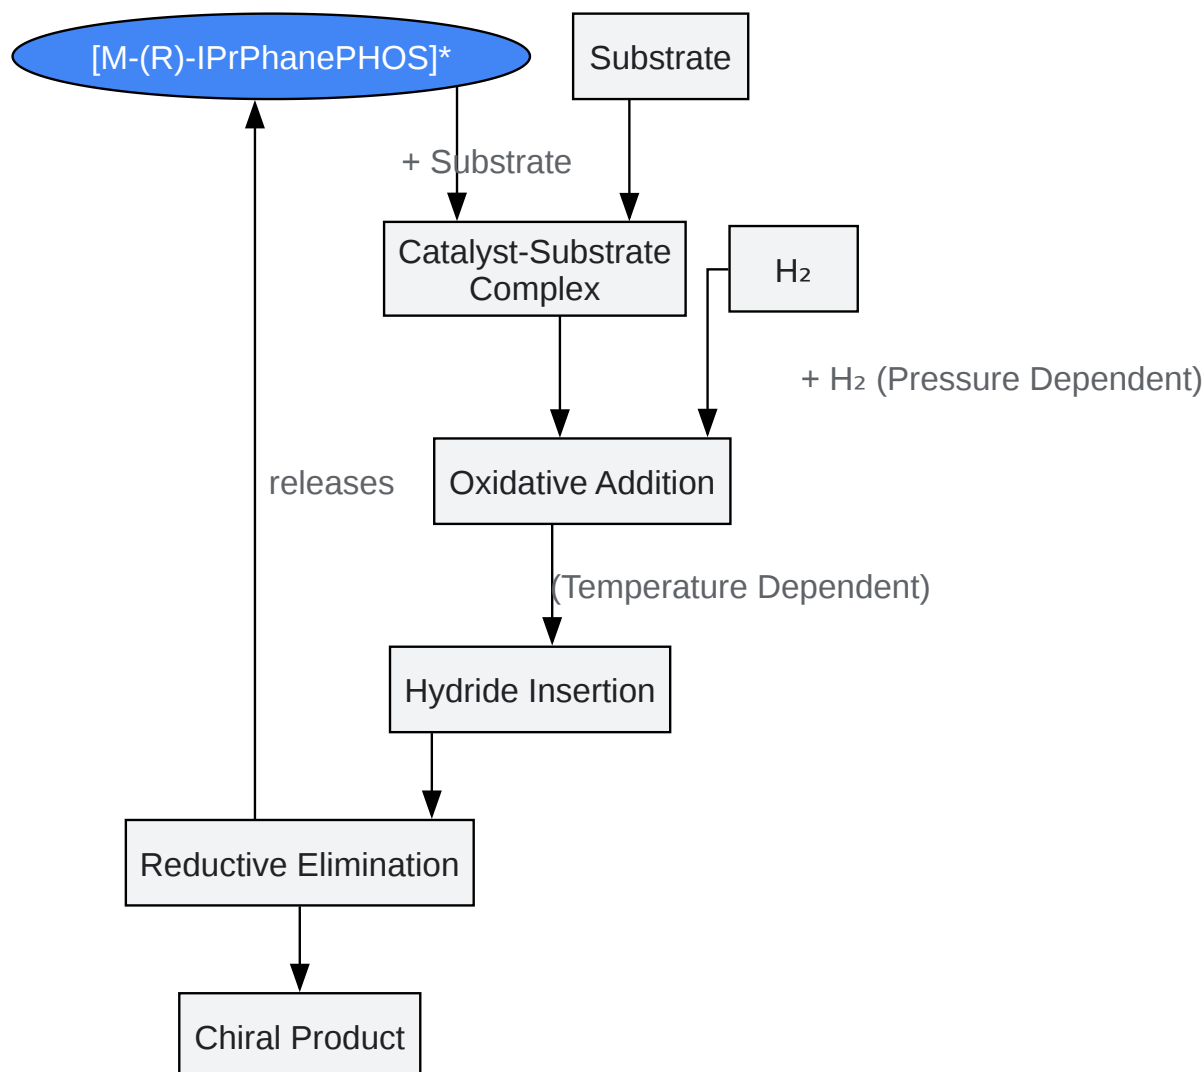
[M-(R)-IPrPhanePHOS]*

Substrate

+ Substrate

Catalyst-Substrate Complex

$H_2$

+ $H_2$ (Pressure Dependent)

releases

Oxidative Addition

(Temperature Dependent)

Hydride Insertion

Reductive Elimination

Chiral Product